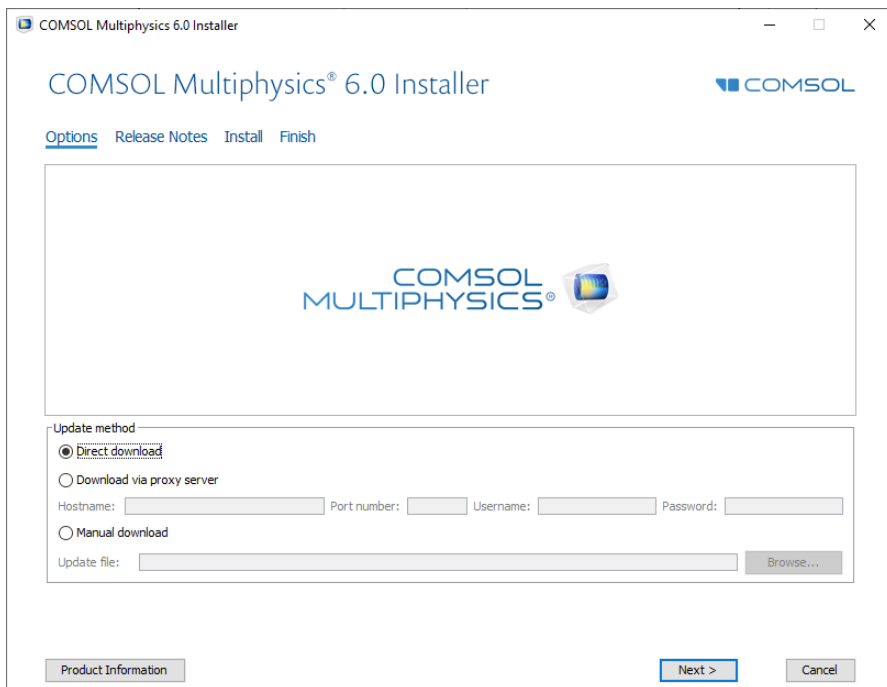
COMSOL Multiphysics 6.0 Installer

COMSOL Multiphysics® 6.0 Installer

COMSOL

Options Release Notes Install Finish

COMSOL MULTIPHYSICS®

Update method

Direct download

Download via proxy server

Hostname: Port number: Username: Password:

Manual download

Update file: Browse...

Product Information

Next >

Cancel